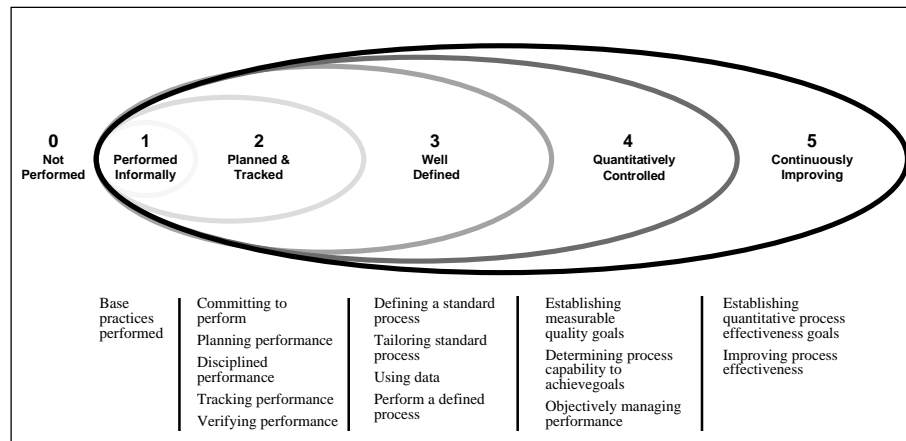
0
Not Performed

1
Performed Informally

2
Planned & Tracked

3
Well Defined

4
Quantitatively Controlled

5
Continuously Improving

Base practices performed

Committing to perform

Planning performance

Disciplined performance

Tracking performance

Verifying performance

Defining a standard process

Tailoring standard process

Using data

Perform a defined process

Establishing measurable quality goals

Determining process capability to achievegoals

Objectively managing performance

Establishing quantitative process effectiveness goals

Improving process effectiveness